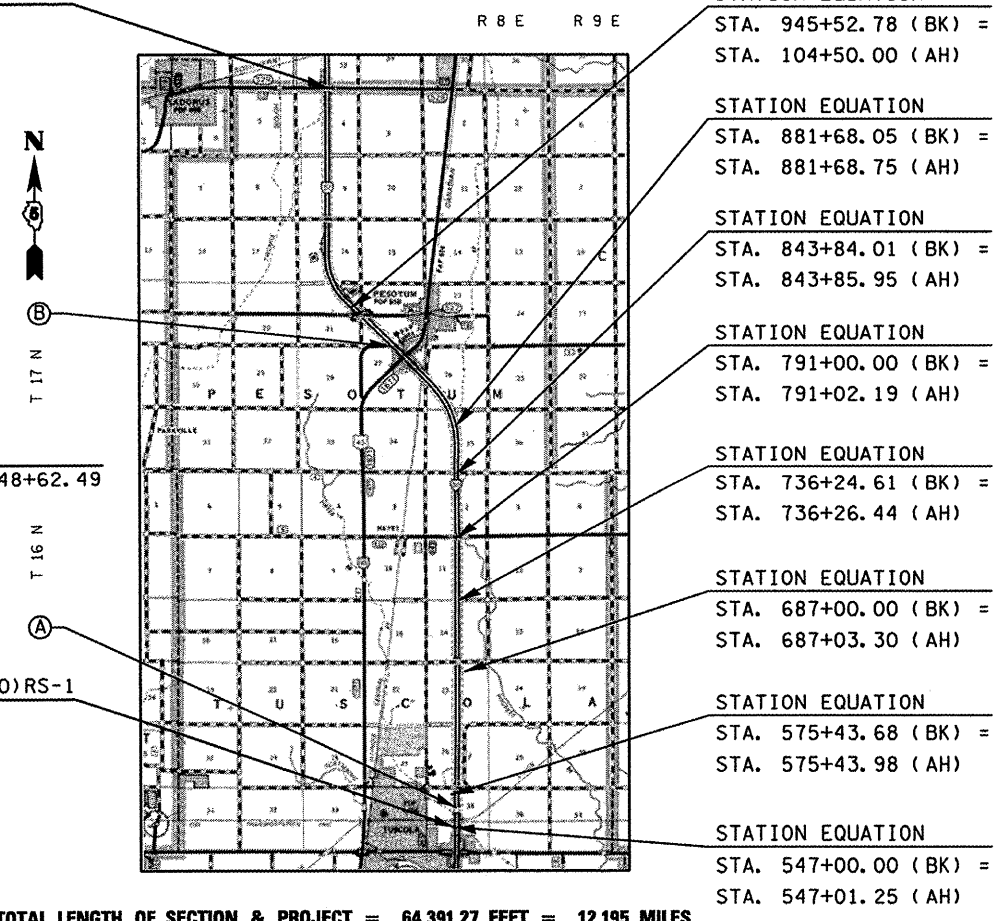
R 8 E R 9 E

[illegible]
STA. 945+52.78 (BK) =
STA. 104+50.00 (AH)

STATION EQUATION
STA. 881+68.05 (BK) =
STA. 881+68.75 (AH)

STATION EQUATION
STA. 843+84.01 (BK) =
STA. 843+85.95 (AH)

STATION EQUATION
STA. 791+00.00 (BK) =
STA. 791+02.19 (AH)

STATION EQUATION
STA. 736+24.61 (BK) =
STA. 736+26.44 (AH)

STATION EQUATION
STA. 687+00.00 (BK) =
STA. 687+03.30 (AH)

STATION EQUATION
STA. 575+43.68 (BK) =
STA. 575+43.98 (AH)

STATION EQUATION
STA. 547+00.00 (BK) =
STA. 547+01.25 (AH)

N

Ⓑ

T 17 N

48+62.49

T 16 N

Ⓐ

0)RS-1

SADORUS
PESOTUM
PARKVILLE
TUSCOLA

P E S O T U M

T U S C O L A

TOTAL LENGTH OF SECTION & PROJECT = 64,391.27 FEET = 12.195 MILES